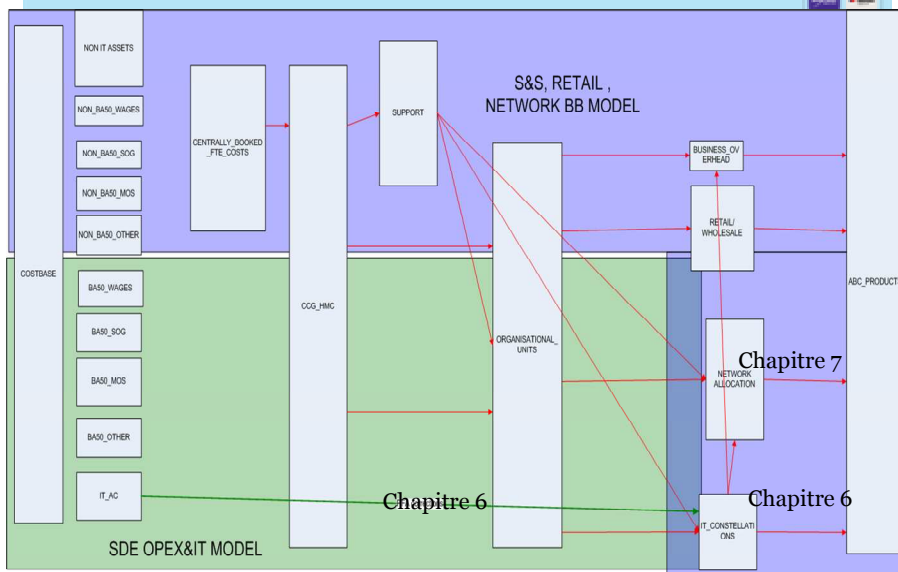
S&S, RETAIL , NETWORK BB MODEL

COSTBASE

NON IT ASSETS

NON_BA50_WAGES

NON_BA50_SOG

NON_BA50_MOS

NON_BA50_OTHER

BA50_WAGES

BA50_SOG

BA50_MOS

BA50_OTHER

IT_AC

CENTRALLY_DOOKED _FTE_COSTS

CCG_HMC

SUPPORT

ORGANISATIONAL_ UNITS

BUSINESS_OV ERHEAD

RETAIL/ WHOLESALE

NETWORK ALLOCATION

Chapitre 7

IT_CONSTELLATI ONS

Chapitre 6

Chapitre 6

ABC_PRODUCT

SDE OPEX&IT MODEL